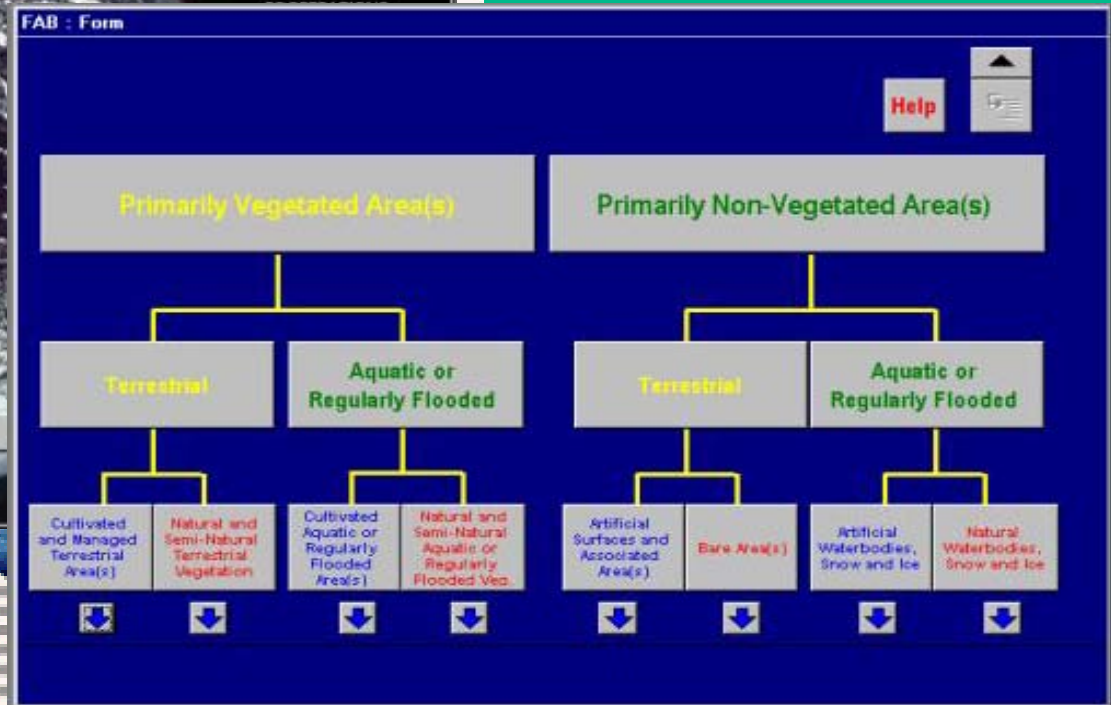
FAB : Form

Help

Primarily Vegetated Area(s)

Primarily Non-Vegetated Area(s)

Terrestrial

Aquatic or Regularly Flooded

Terrestrial

Aquatic or Regularly Flooded

Cultivated and Managed Terrestrial Area(s)

Natural and Semi-Natural Terrestrial Vegetation

Cultivated Aquatic or Regularly Flooded Area(s)

Natural and Semi-Natural Aquatic or Regularly Flooded Veg.

Artificial Surfaces and Associated Area(s)

Bare Area(s)

Artificial Waterbodies, Snow and Ice

Natural Waterbodies, Snow and Ice